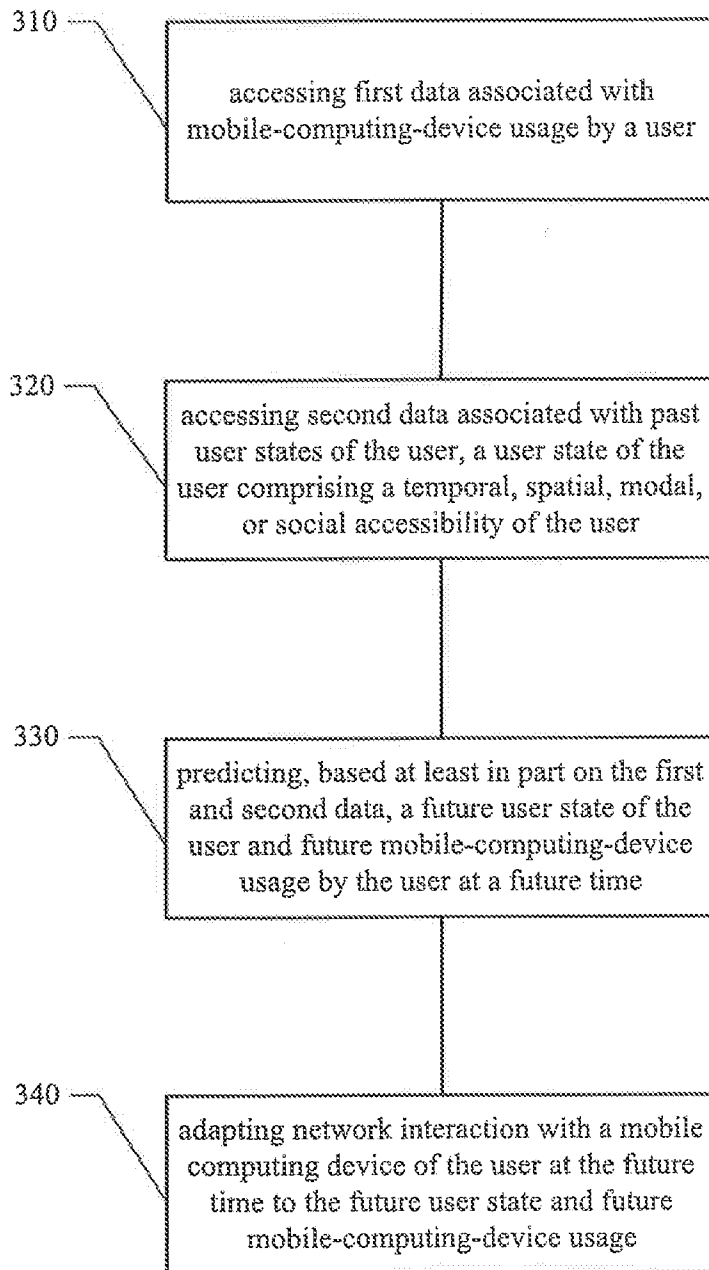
310

accessing first data associated with mobile-computing-device usage by a user

320

accessing second data associated with past user states of the user, a user state of the user comprising a temporal, spatial, modal, or social accessibility of the user

330

predicting, based at least in part on the first and second data, a future user state of the user and future mobile-computing-device usage by the user at a future time

340

adapting network interaction with a mobile computing device of the user at the future time to the future user state and future mobile-computing-device usage